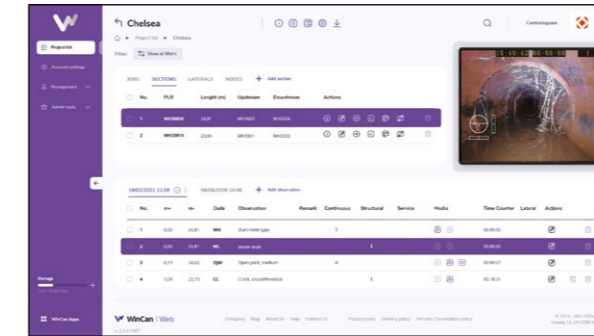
Project list

Account settings

Management

Admin tools

Chelsea

Project list ▸ Chelsea

Filter: Show all filters

JOBS SECTIONS LATERALS NODES + Add section

| No. | PLR | Length (m) | Upstream | Downstream | Actions |
|---|---|---|---|---|---|
| 1 | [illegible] | 24,00 | MH3005 | MH3006 | |
| 2 | MH3001A | 23,00 | MH3001 | MH3002 | |

18/02/2021 11:28 | 08/02/2008 10:00 | + Add observation

| No. | m | m | Code | Observation | Remark | Continuous | Structural | Service | Media | Time Counter | Lateral | Actions |
|---|---|---|---|---|---|---|---|---|---|---|---|---|
| 1 | 0,00 | 24,81 | MH | Start node type, | | C | | | | 00:00:00 | | |
| 2 | 0,00 | 24,81 | WL | Water level | | | 3 | | | 00:00:00 | | |
| 3 | 0,19 | 24,62 | OJM | Open joint, medium | | 4 | | | | 00:00:27 | | |
| 4 | 1,06 | 23,75 | CC | Crack, circumferential | | | 3 | | | 00:18:21 | | |

Storage

WinCan Apps

WinCan | Web

Company Blog About Us Help Contact Us Privacy policy Delivery policy Refund / Cancellation policy